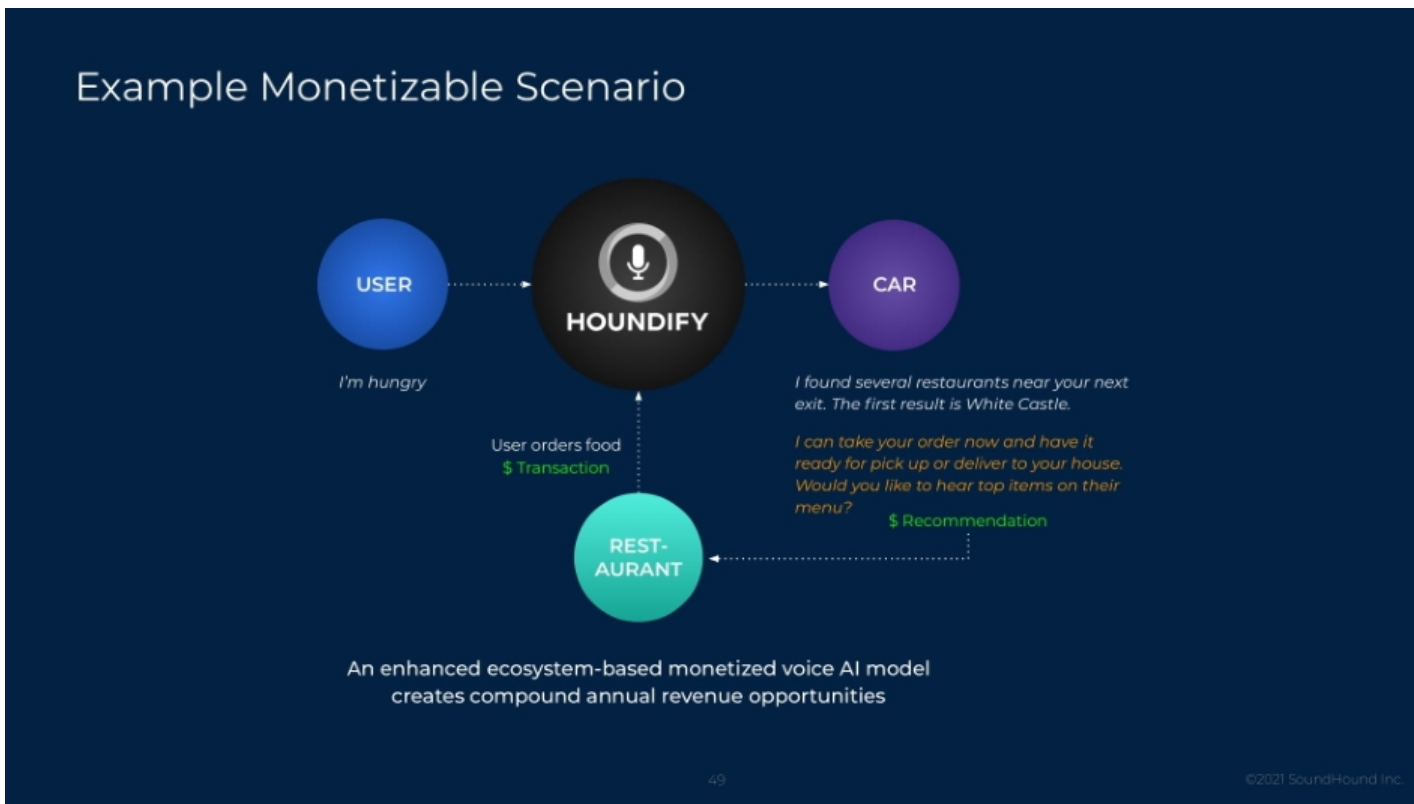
Example Monetizable Scenario

USER

HOUNDIFY

CAR

I'm hungry

I found several restaurants near your next exit. The first result is White Castle.

I can take your order now and have it ready for pick up or deliver to your house. Would you like to hear top items on their menu?

$ Recommendation

User orders food
$ Transaction

REST-AURANT

An enhanced ecosystem-based monetized voice AI model creates compound annual revenue opportunities

49

©2021 SoundHound Inc.